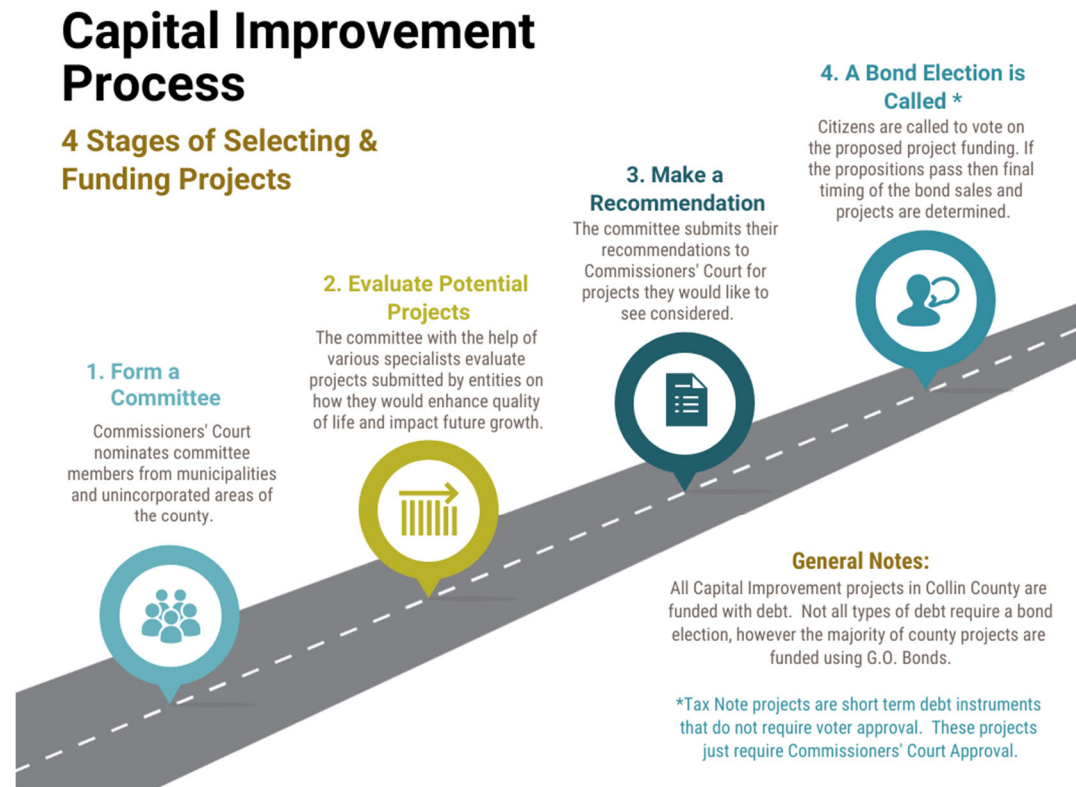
Capital Improvement Process

4 Stages of Selecting & Funding Projects

1. Form a Committee

Commissioners' Court nominates committee members from municipalities and unincorporated areas of the county.

2. Evaluate Potential Projects

The committee with the help of various specialists evaluate projects submitted by entities on how they would enhance quality of life and impact future growth.

3. Make a Recommendation

The committee submits their recommendations to Commissioners' Court for projects they would like to see considered.

4. A Bond Election is Called *

Citizens are called to vote on the proposed project funding. If the propositions pass then final timing of the bond sales and projects are determined.

General Notes:

All Capital Improvement projects in Collin County are funded with debt. Not all types of debt require a bond election, however the majority of county projects are funded using G.O. Bonds.

*Tax Note projects are short term debt instruments that do not require voter approval. These projects just require Commissioners' Court Approval.